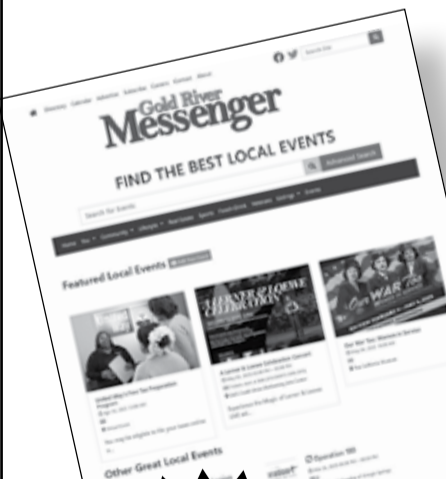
Directory Calendar Advertise Subscribe Contact Contest About

Search the

Gold River
Messenger

FIND THE BEST LOCAL EVENTS

Search for Events

Advanced Search

Home Bar Community Lifestyle Real Estate Sports Youth Group Kids Listings Events

Featured Local Events

Lerner & Loewe Celebration

A Lerner & Loewe Celebration Concert

Experience the Magic of Lerner & Loewe

Our WAR Too

Our War Too: Women in Service

Other Great Local Events

Operation 100

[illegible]